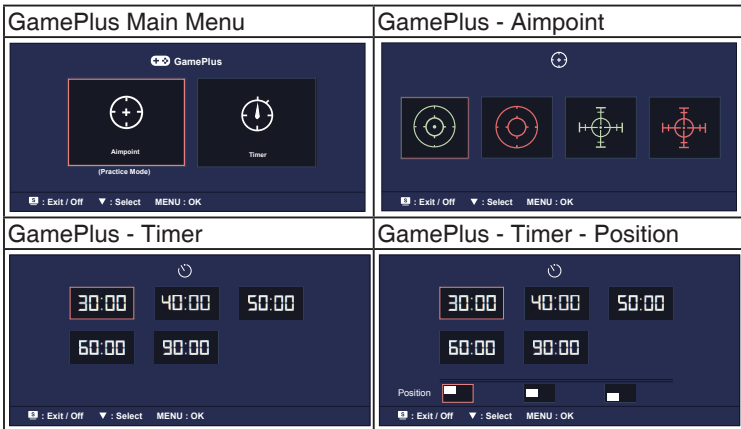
| GamePlus Main Menu | GamePlus - Aimpoint |
|---|---|
| GamePlus<br>Aimpoint<br>(Practice Mode)<br>Timer<br>: Exit / Off ▼ : Select MENU : OK | : Exit / Off ▼ : Select MENU : OK |
| **GamePlus - Timer** | **GamePlus - Timer - Position** |
| 30:00 40:00 50:00<br>60:00 90:00<br>: Exit / Off ▼ : Select MENU : OK | 30:00 40:00 50:00<br>60:00 90:00<br>Position<br>: Exit / Off ▼ : Select MENU : OK |